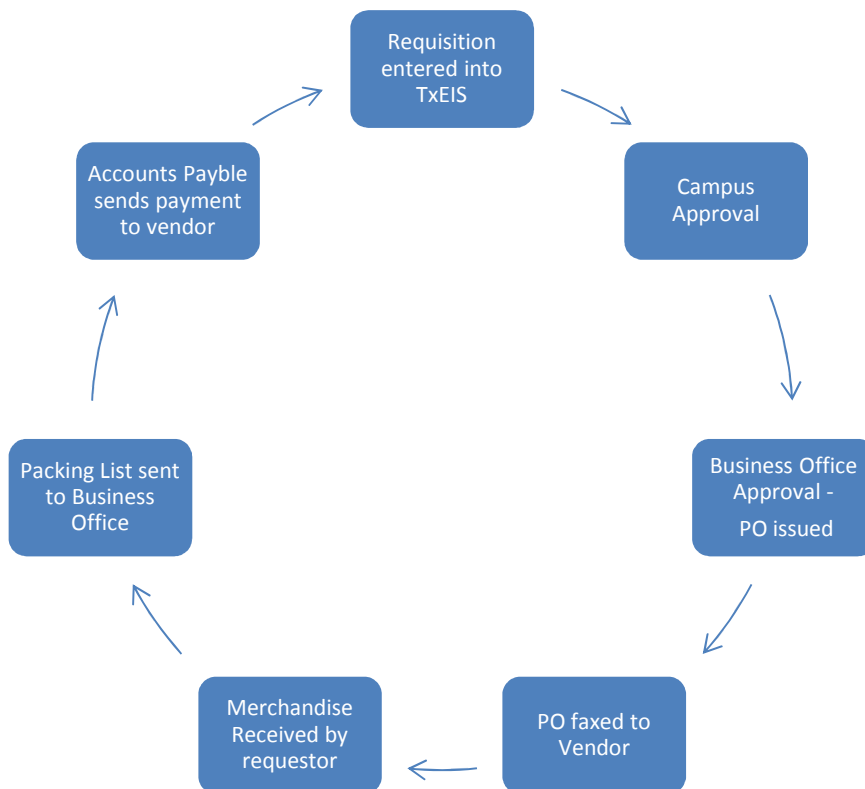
Requisition entered into TxEIS

Campus Approval

Business Office Approval - PO issued

PO faxed to Vendor

Merchandise Received by requestor

Packing List sent to Business Office

Accounts Payble sends payment to vendor